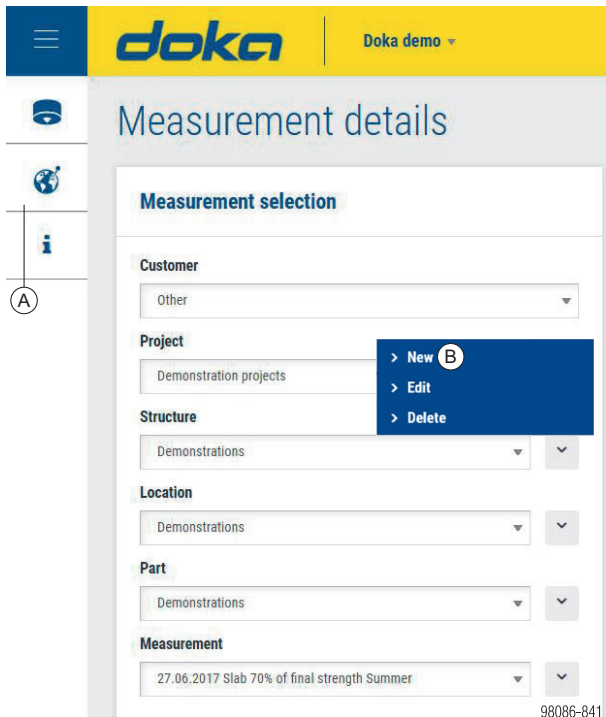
doka

Doka demo

i

A

Measurement details

Measurement selection

Customer

Other

Project

Demonstration projects

> New B

> Edit

> Delete

Structure

Demonstrations

Location

Demonstrations

Part

Demonstrations

Measurement

27.06.2017 Slab 70% of final strength Summer

98086-841